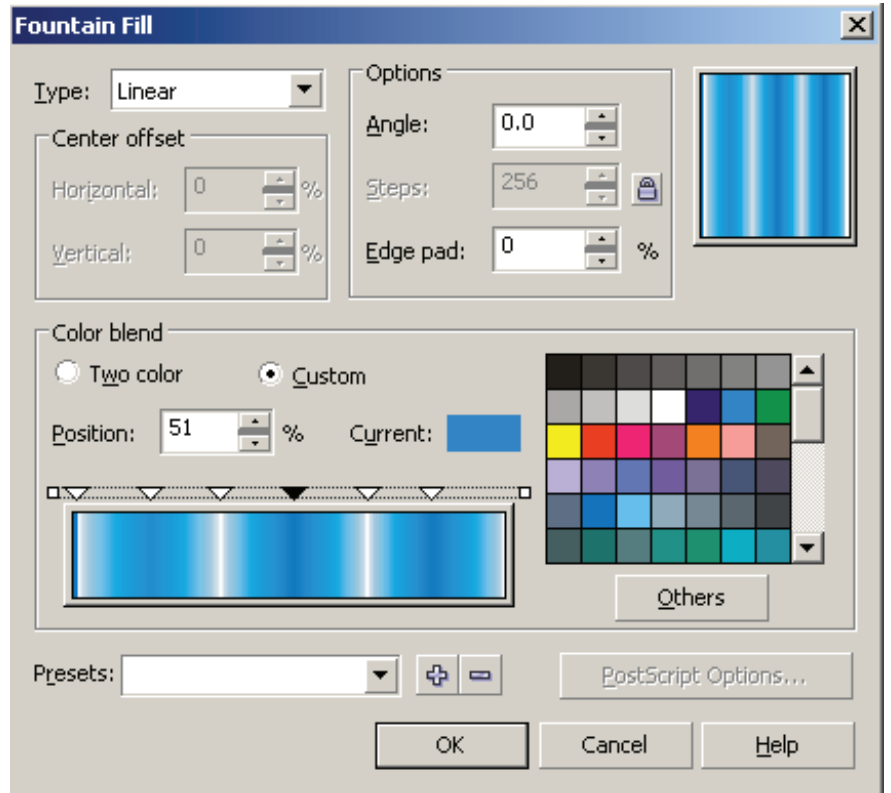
Fountain Fill

Type: Linear

Center offset
Horizontal: 0 %
Vertical: 0 %

Options
Angle: 0.0
Steps: 256
Edge pad: 0 %

Color blend
Two color
Custom
Position: 51 %
Current:

Others

Presets:

PostScript Options...

OK
Cancel
Help